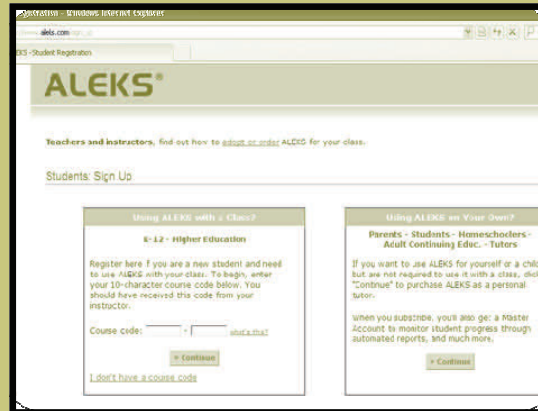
Registration - Windows Internet Explorer

www.aleks.com/sign_up

EKS - Student Registration

ALEKS®

Teachers and instructors, find out how to adopt or order ALEKS for your class.

Students: Sign Up

Using ALEKS with a Class?

K-12 - Higher Education

Register here if you are a new student and need to use ALEKS with your class. To begin, enter your 10-character course code below. You should have received this code from your instructor.

Course code: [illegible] - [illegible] what's this?

» Continue

I don't have a course code

Using ALEKS on Your Own?

Parents - Students - Homeschoolers - Adult Continuing Educ. - Tutors

If you want to use ALEKS for yourself or a child but are not required to use it with a class, click "Continue" to purchase ALEKS as a personal tutor.

When you subscribe, you'll also get a Master Account to monitor student progress through automated reports, and much more.

» Continue